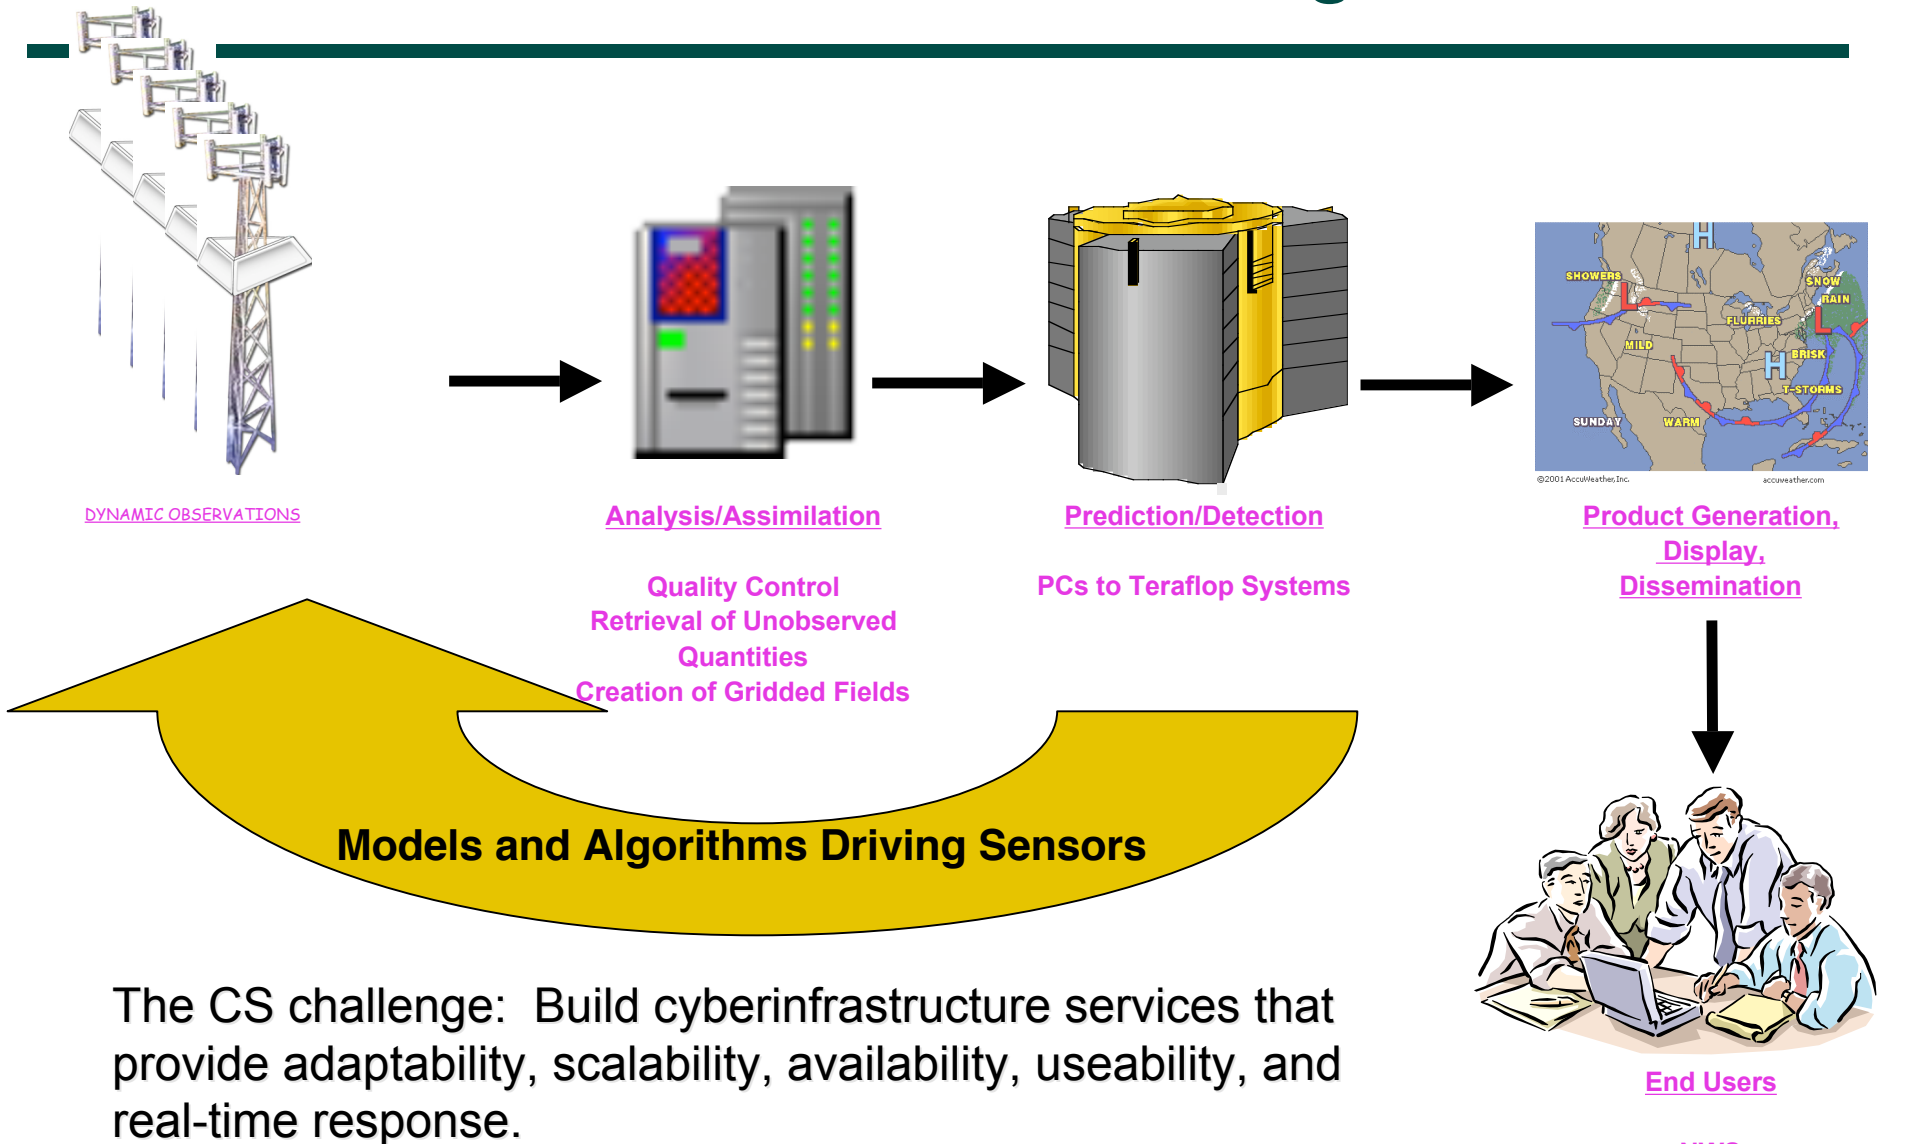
DYNAMIC OBSERVATIONS

Analysis/Assimilation

Quality Control
Retrieval of Unobserved Quantities
Creation of Gridded Fields

Prediction/Detection

PCs to Teraflop Systems

SHOWERS
SNOW
RAIN
FLURRIES
MILD
BRISK
T-STORMS
SUNDAY
WARM
©2001 AccuWeather, Inc.
accuweather.com

Product Generation, Display, Dissemination

Models and Algorithms Driving Sensors

End Users

The CS challenge: Build cyberinfrastructure services that provide adaptability, scalability, availability, useability, and real-time response.